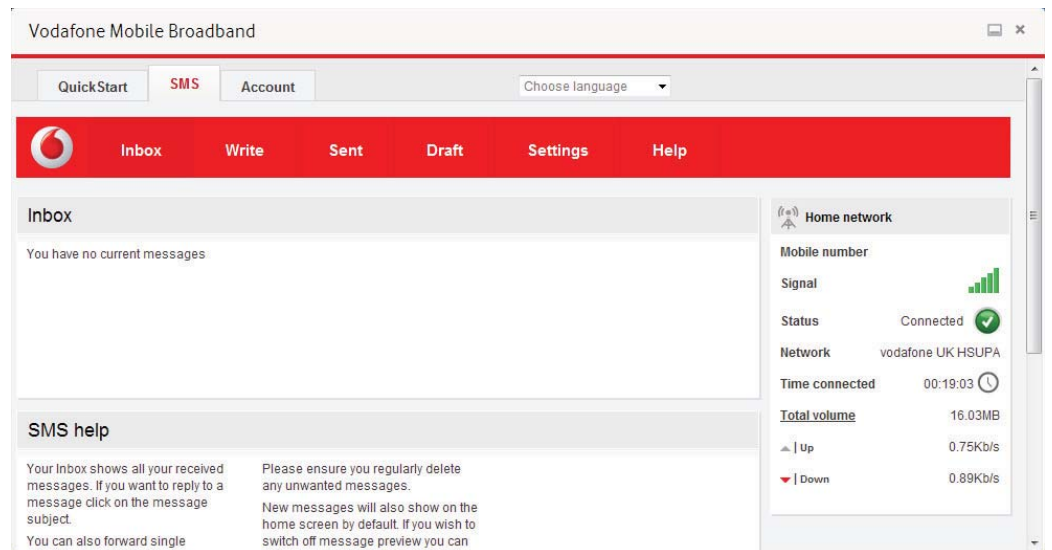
Vodafone Mobile Broadband

QuickStart SMS Account

Choose language

Inbox Write Sent Draft Settings Help

Inbox

You have no current messages

SMS help

Your Inbox shows all your received messages. If you want to reply to a message click on the message subject.

You can also forward single

Please ensure you regularly delete any unwanted messages.

New messages will also show on the home screen by default. If you wish to switch off message preview you can

Home network

Mobile number

Signal

Status Connected

Network vodafone UK HSUPA

Time connected 00:19:03

Total volume 16.03MB

| Up 0.75Kb/s

| Down 0.89Kb/s